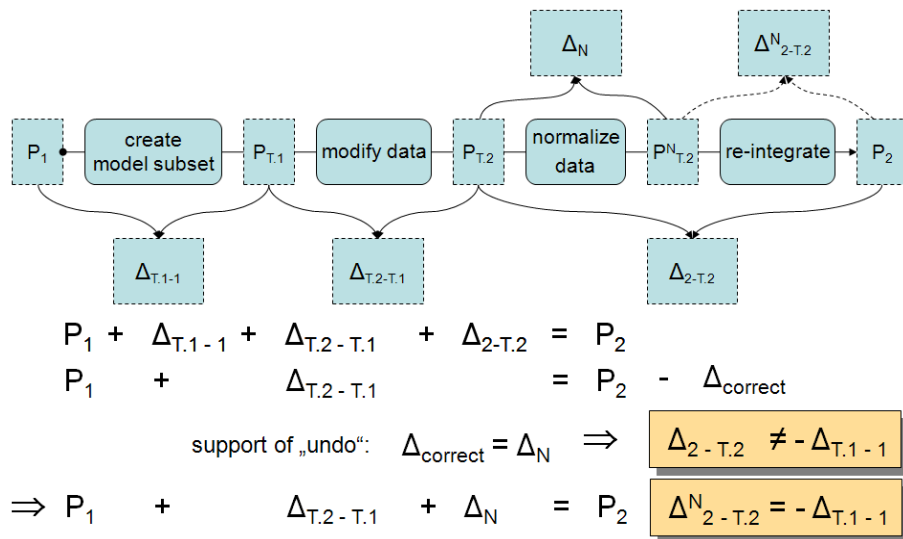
$\Delta_N$

$\Delta^N_{2-T.2}$

$P_1$

create model subset

$P_{T.1}$

modify data

$P_{T.2}$

normalize data

$P^N_{T.2}$

re-integrate

$P_2$

$\Delta_{T.1-1}$

$\Delta_{T.2-T.1}$

$\Delta_{2-T.2}$

$P_1 + \Delta_{T.1-1} + \Delta_{T.2-T.1} + \Delta_{2-T.2} = P_2$

$P_1 + \Delta_{T.2-T.1} = P_2 - \Delta_{correct}$

support of „undo“: $\Delta_{correct} = \Delta_N \Rightarrow$ $\Delta_{2-T.2} \neq -\Delta_{T.1-1}$

$\Rightarrow P_1 + \Delta_{T.2-T.1} + \Delta_N = P_2$ $\Delta^N_{2-T.2} = -\Delta_{T.1-1}$